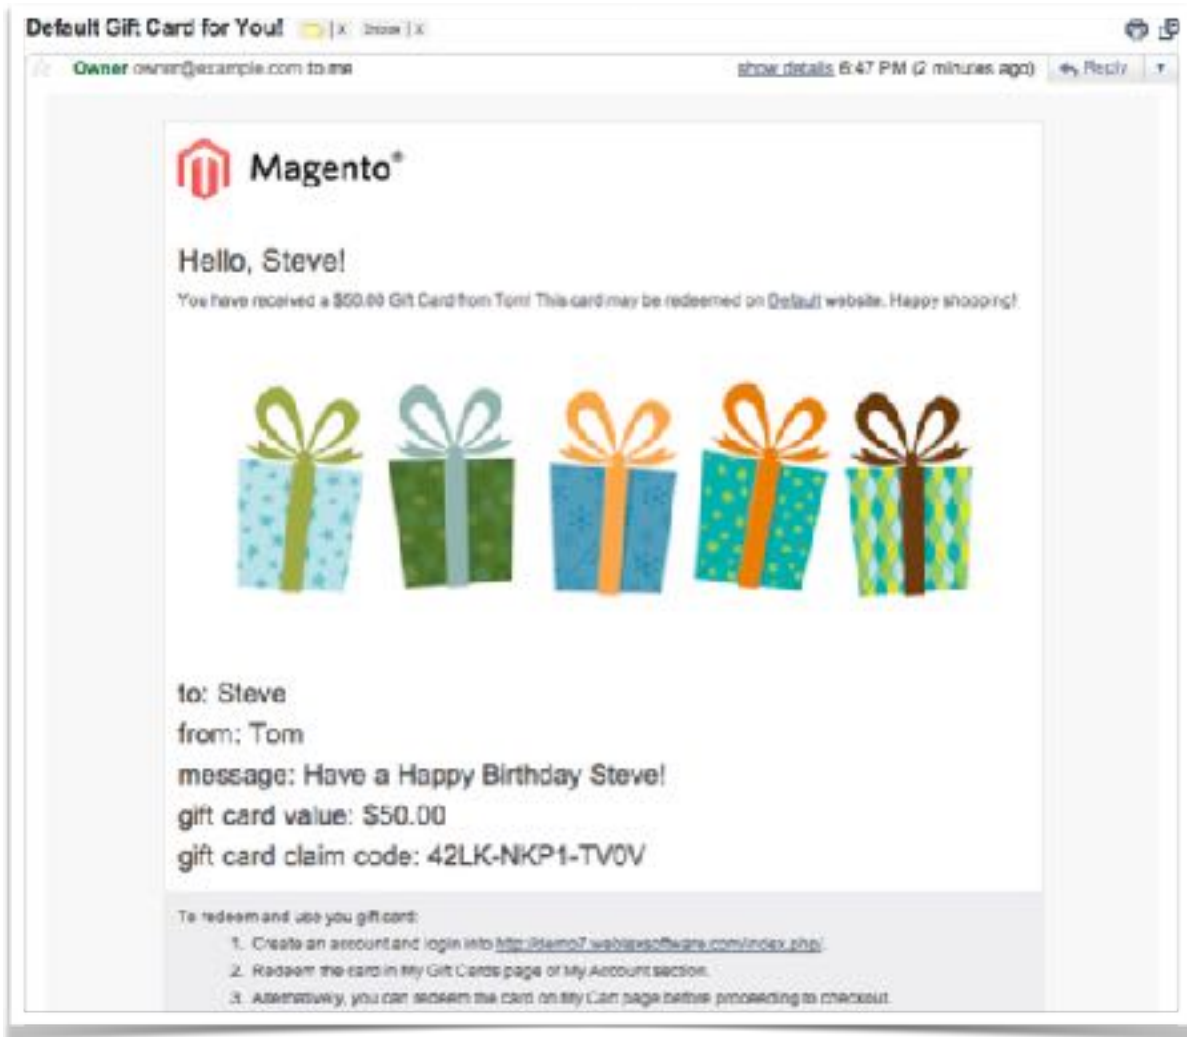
Default Gift Card for You! Inbox

Owner owner@example.com to me

show details 6:47 PM (2 minutes ago) Reply

Magento®

Hello, Steve!

You have received a $50.00 Gift Card from Tom! This card may be redeemed on Default website. Happy shopping!

to: Steve
from: Tom
message: Have a Happy Birthday Steve!
gift card value: $50.00
gift card claim code: 42LK-NKP1-TV0V

To redeem and use you gift card:

1. Create an account and login into http://demo7.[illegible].com/index.php/
2. Redeem the card in My Gift Cards page of My Account section.
3. Alternatively, you can redeem the card on My Cart page before proceeding to checkout.